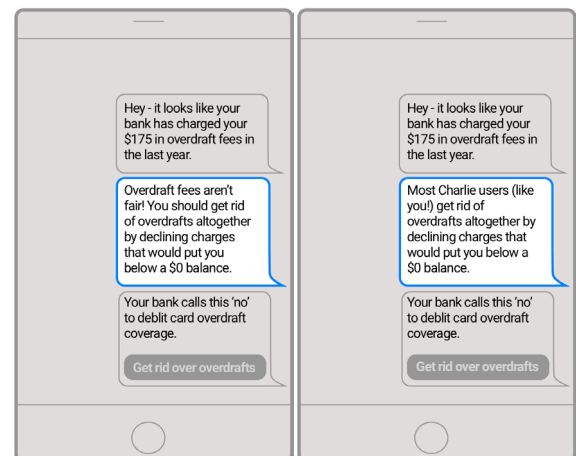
Hey - it looks like your bank has charged your $175 in overdraft fees in the last year.

Overdraft fees aren't fair! You should get rid of overdrafts altogether by declining charges that would put you below a $0 balance.

Your bank calls this 'no' to deblit card overdraft coverage.

Get rid over overdrafts

Hey - it looks like your bank has charged your $175 in overdraft fees in the last year.

Most Charlie users (like you!) get rid of overdrafts altogether by declining charges that would put you below a $0 balance.

Your bank calls this 'no' to deblit card overdraft coverage.

Get rid over overdrafts